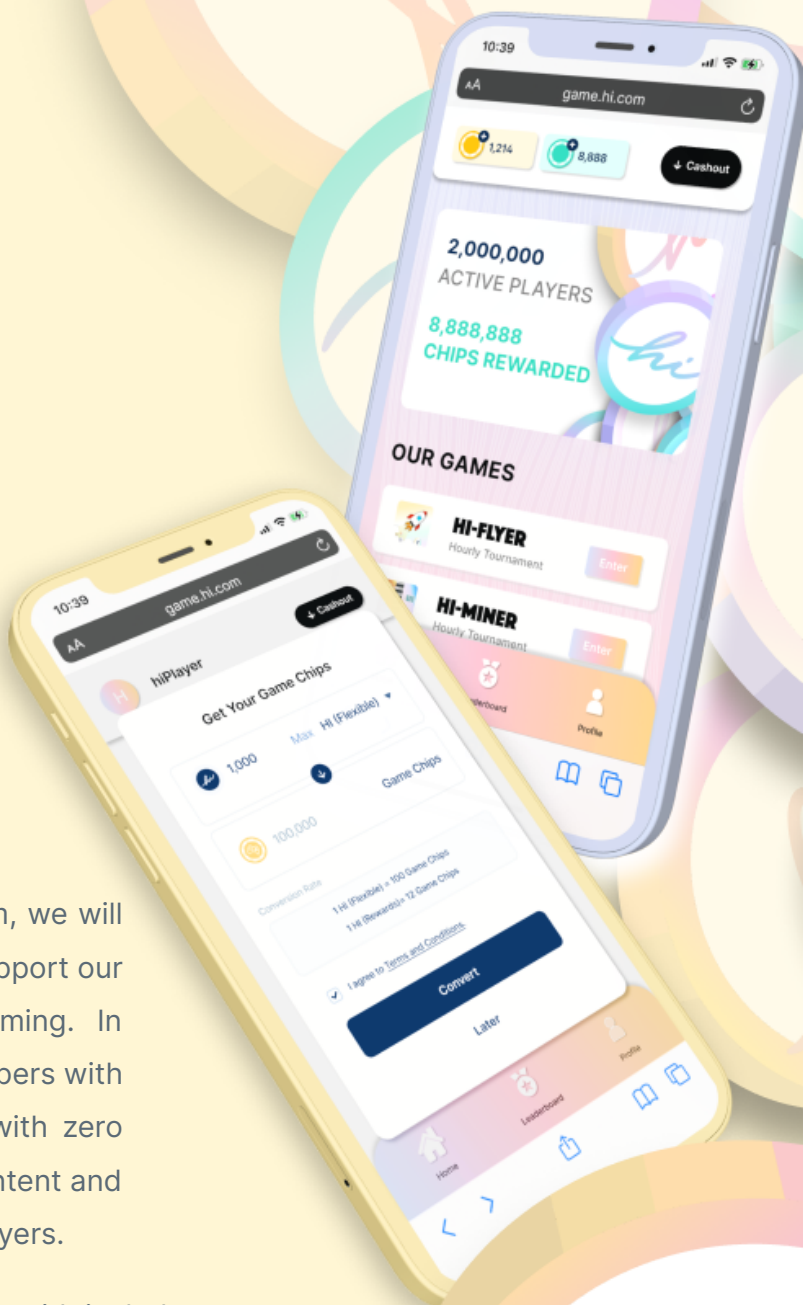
10:39

AA game.hi.com

1,214 8,888 Cashout

2,000,000
ACTIVE PLAYERS

8,888,888
CHIPS REWARDED

OUR GAMES

HI-FLYER
Hourly Tournament
Enter

HI-MINER
Hourly Tournament
Enter

Leaderboard Profile

10:39

AA game.hi.com

Cashout

hiPlayer

Get Your Game Chips

Max HI (Flexible)

1,000

Game Chips

100,000

Conversion Rate

1 HI (Flexible) = 100 Game Chips
1 HI (Rewards) = 12 Game Chips

I agree to Terms and Conditions

Convert

Later

Home Leaderboard Profile

n, we will
pport our
ming. In
pers with
with zero
ntent and
yers.